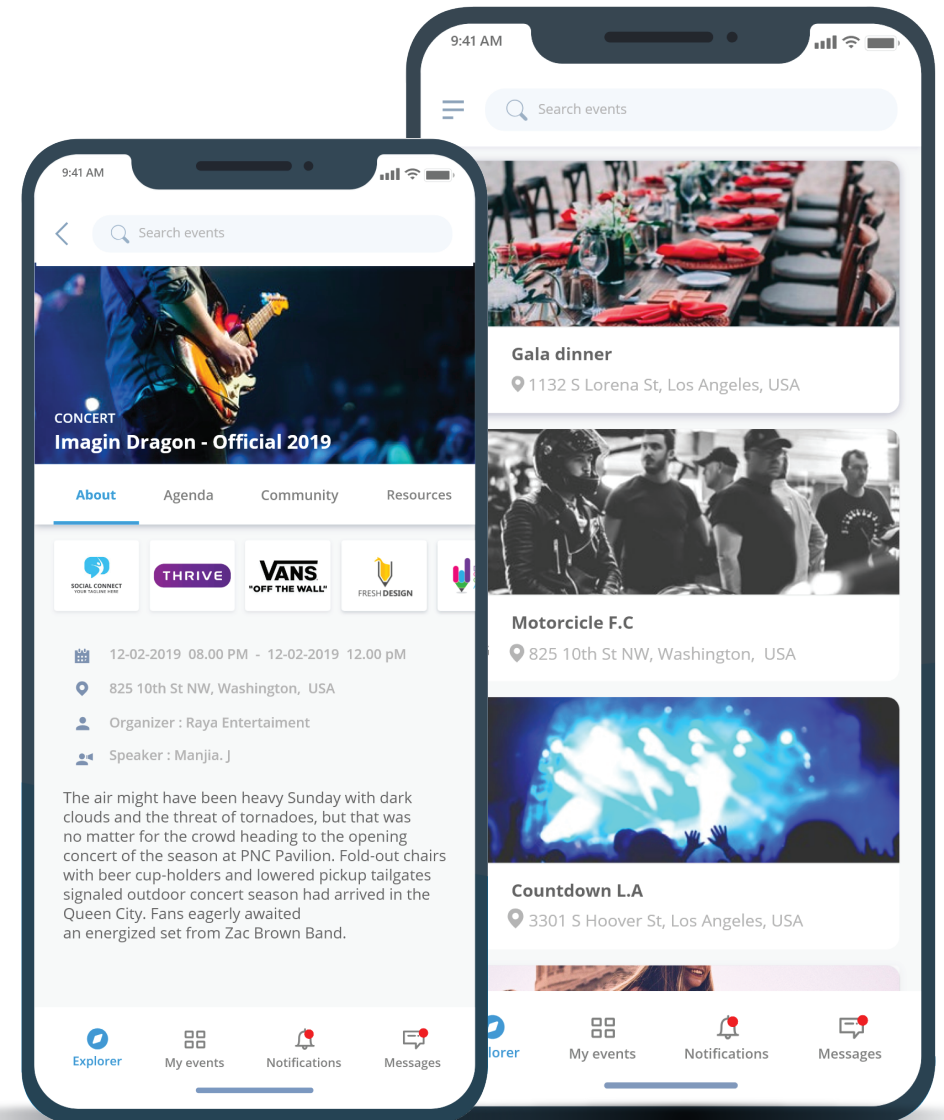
9:41 AM

Search events

CONCERT
Imagin Dragon - Official 2019

About Agenda Community Resources

SOCIAL CONNECT
YOUR TAGLINE HERE

THRIVE

VANS
"OFF THE WALL"

FRESH DESIGN

12-02-2019 08.00 PM - 12-02-2019 12.00 pM

825 10th St NW, Washington, USA

Organizer : Raya Entertaiment

Speaker : Manjia. J

The air might have been heavy Sunday with dark clouds and the threat of tornadoes, but that was no matter for the crowd heading to the opening concert of the season at PNC Pavilion. Fold-out chairs with beer cup-holders and lowered pickup tailgates signaled outdoor concert season had arrived in the Queen City. Fans eagerly awaited an energized set from Zac Brown Band.

Explorer My events Notifications Messages

9:41 AM

Search events

Gala dinner
1132 S Lorena St, Los Angeles, USA

Motorcicle F.C
825 10th St NW, Washington, USA

Countdown L.A
3301 S Hoover St, Los Angeles, USA

lorer My events Notifications Messages